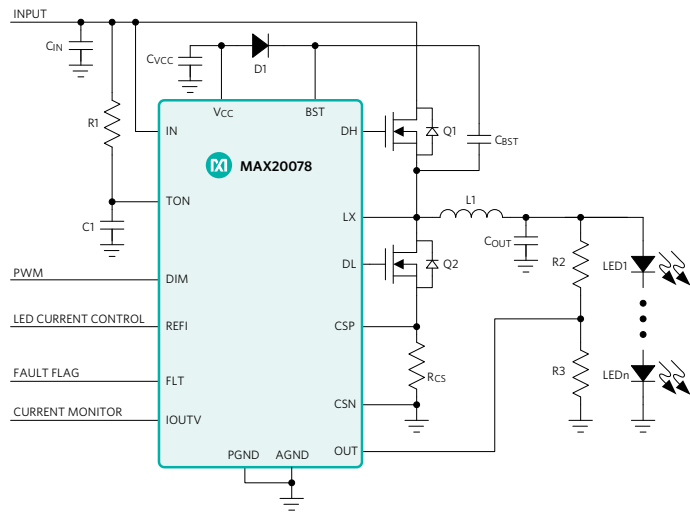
INPUT

$C_{IN}$

$C_{VCC}$

D1

R1

$V_{CC}$

BST

IN

DH

Q1

$C_{BST}$

MAX20078

C1

TON

LX

L1

$C_{OUT}$

DL

Q2

R2

LED1

PWM

DIM

LED CURRENT CONTROL

REFI

CSP

FAULT FLAG

FLT

$R_{CS}$

R3

LEDn

CURRENT MONITOR

IOUTV

CSN

OUT

PGND

AGND